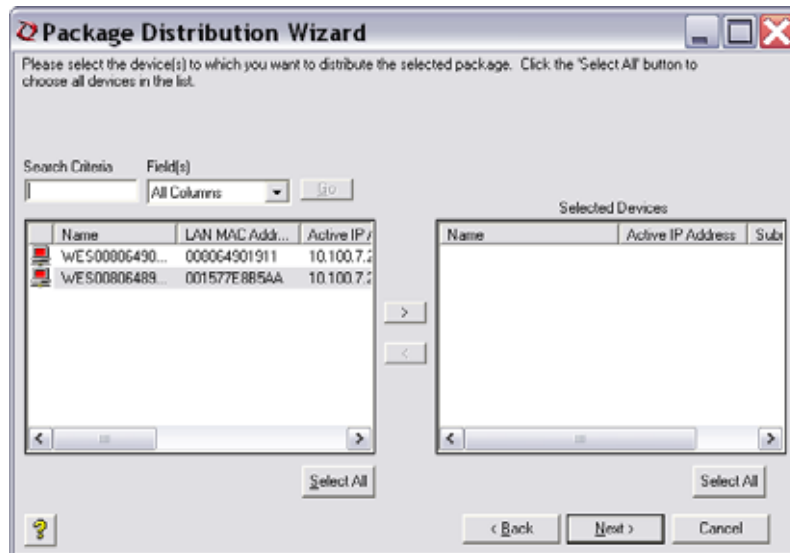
Package Distribution Wizard

Please select the device(s) to which you want to distribute the selected package. Click the 'Select All' button to choose all devices in the list.

Search Criteria

Field(s)

All Columns

Go

| | Name | LAN MAC Addr... | Active IP A |
|---|---|---|---|
| | WES00806490... | 000064901911 | 10.100.7.2 |
| | WES00806489... | 001577E8B5AA | 10.100.7.2 |

>

<

Selected Devices

| Name | Active IP Address | Subr |
|---|---|---|

Select All

Select All

?

< Back

Next >

Cancel